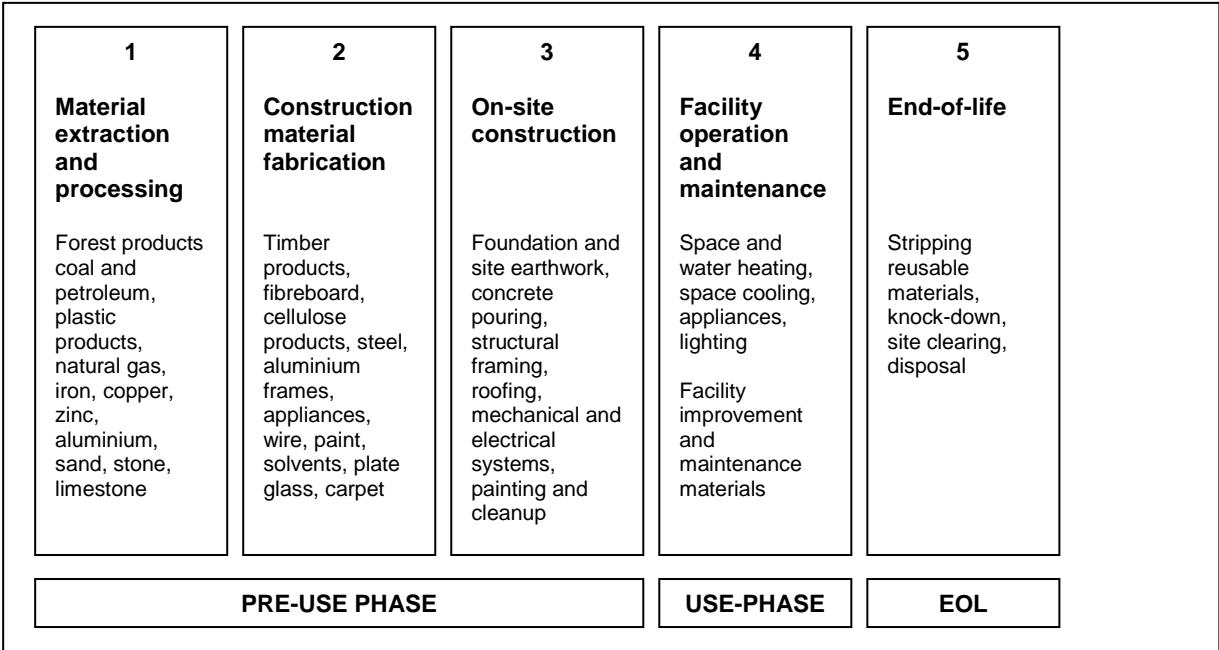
1

**Material extraction and processing**

Forest products coal and petroleum, plastic products, natural gas, iron, copper, zinc, aluminium, sand, stone, limestone

2

**Construction material fabrication**

Timber products, fibreboard, cellulose products, steel, aluminium frames, appliances, wire, paint, solvents, plate glass, carpet

3

**On-site construction**

Foundation and site earthwork, concrete pouring, structural framing, roofing, mechanical and electrical systems, painting and cleanup

4

**Facility operation and maintenance**

Space and water heating, space cooling, appliances, lighting

Facility improvement and maintenance materials

5

**End-of-life**

Stripping reusable materials, knock-down, site clearing, disposal

**PRE-USE PHASE**

**USE-PHASE**

**EOL**